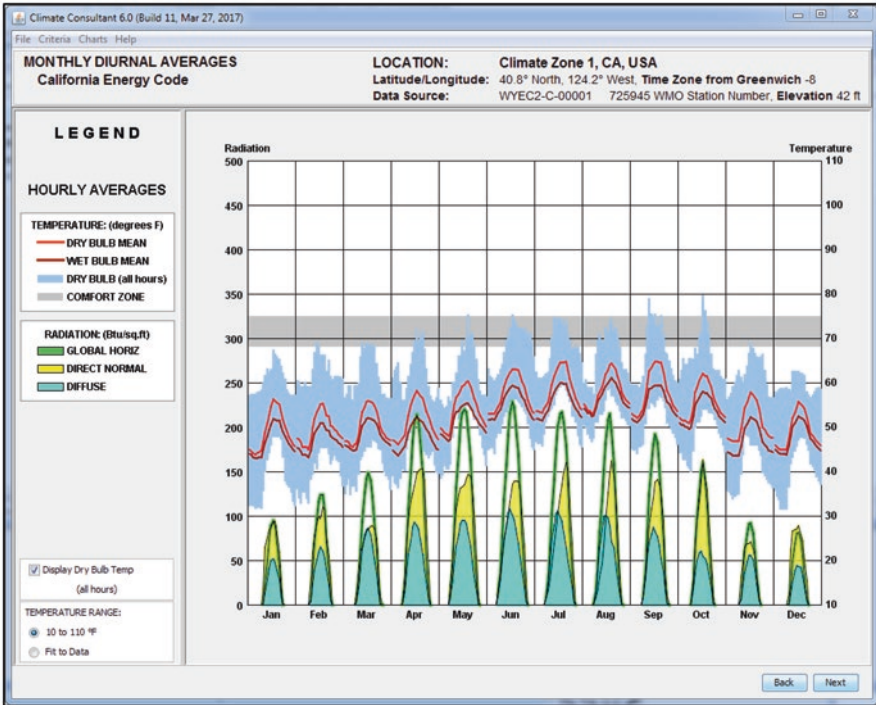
Climate Consultant 6.0 (Build 11, Mar 27, 2017)

File Criteria Charts Help

MONTHLY DIURNAL AVERAGES
California Energy Code

LOCATION: Climate Zone 1, CA, USA
Latitude/Longitude: 40.8° North, 124.2° West, Time Zone from Greenwich -8
Data Source: WYEC2-C-00001 725945 WMO Station Number, Elevation 42 ft

LEGEND

HOURLY AVERAGES

TEMPERATURE: (degrees F)
DRY BULB MEAN
WET BULB MEAN
DRY BULB (all hours)
COMFORT ZONE

RADIATION: (Btu/sq.ft)
GLOBAL HORIZ
DIRECT NORMAL
DIFFUSE

Display Dry Bulb Temp (all hours)

TEMPERATURE RANGE:
10 to 110 °F
Fit to Data

Radiation
Temperature
500 450 400 350 300 250 200 150 100 50 0
110 100 90 80 70 60 50 40 30 20 10
Jan Feb Mar Apr May Jun Jul Aug Sep Oct Nov Dec

Back Next